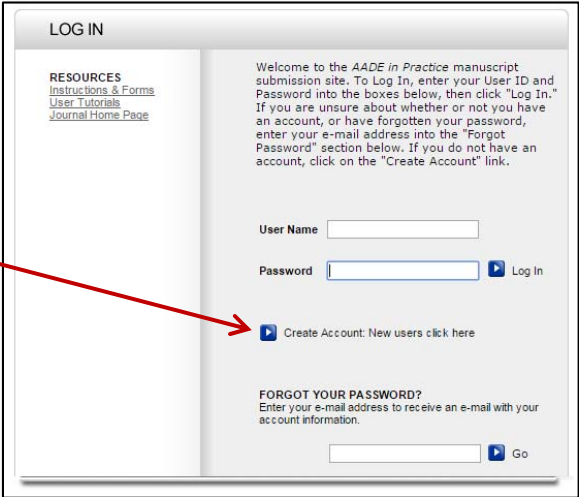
LOG IN

RESOURCES
Instructions & Forms
User Tutorials
Journal Home Page

Welcome to the AADE in Practice manuscript submission site. To Log In, enter your User ID and Password into the boxes below, then click "Log In." If you are unsure about whether or not you have an account, or have forgotten your password, enter your e-mail address into the "Forgot Password" section below. If you do not have an account, click on the "Create Account" link.

User Name

Password

Log In

Create Account: New users click here

FORGOT YOUR PASSWORD?
Enter your e-mail address to receive an e-mail with your account information.

Go